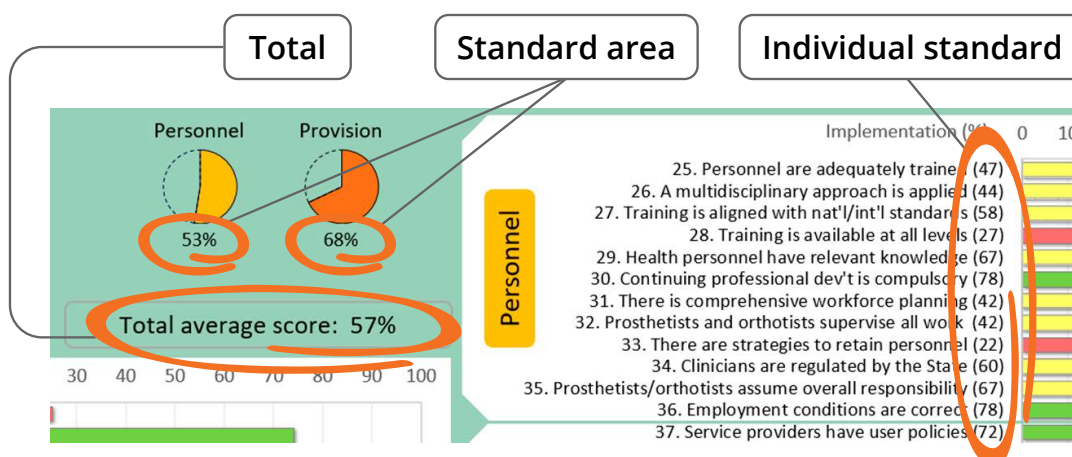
Total

Standard area

Individual standard

Personnel

Provision

53%

68%

Total average score: 57%

30 40 50 60 70 80 90 100

Implementation (%) 0 10

Personnel

25. Personnel are adequately traine (47)
26. A multidisciplinary approach is applied (44)
27. Training is aligned with nat'l/int'l standards (58)
28. Training is available at all levels (27)
29. Health personnel have relevant knowledge (67)
30. Continuing professional dev't is compulsory (78)
31. There is comprehensive workforce planning (42)
32. Prosthetists and orthotists supervise all work (42)
33. There are strategies to retain personnel (22)
34. Clinicians are regulated by the State (60)
35. Prosthetists/orthotists assume overall responsibility (67)
36. Employment conditions are correct (78)
37. Service providers have user policies (72)